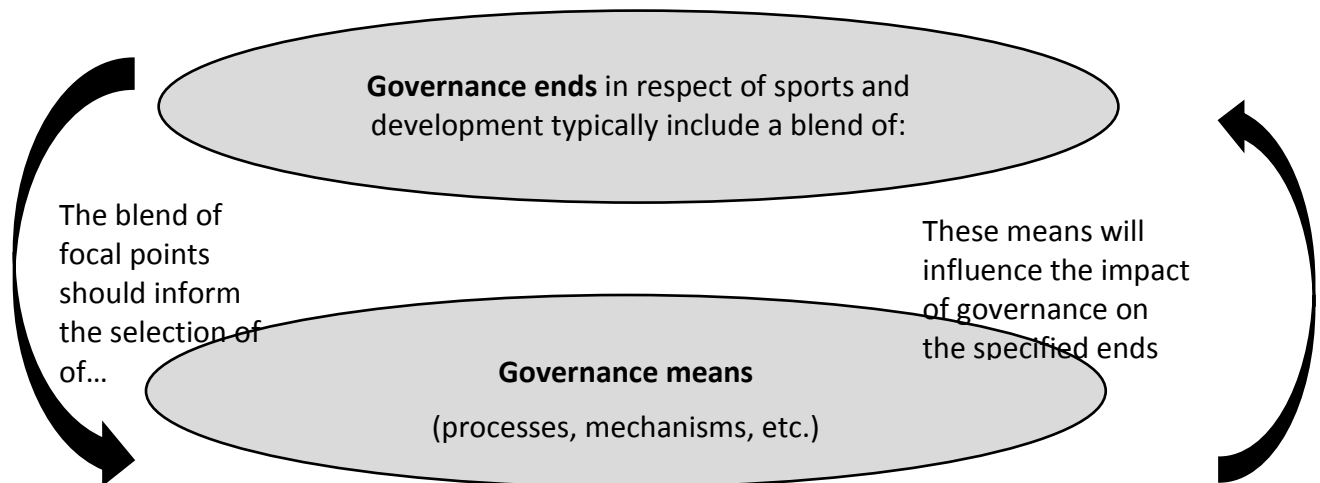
**Governance ends** in respect of sports and development typically include a blend of:

The blend of focal points should inform the selection of of…

These means will influence the impact of governance on the specified ends

**Governance means**

(processes, mechanisms, etc.)